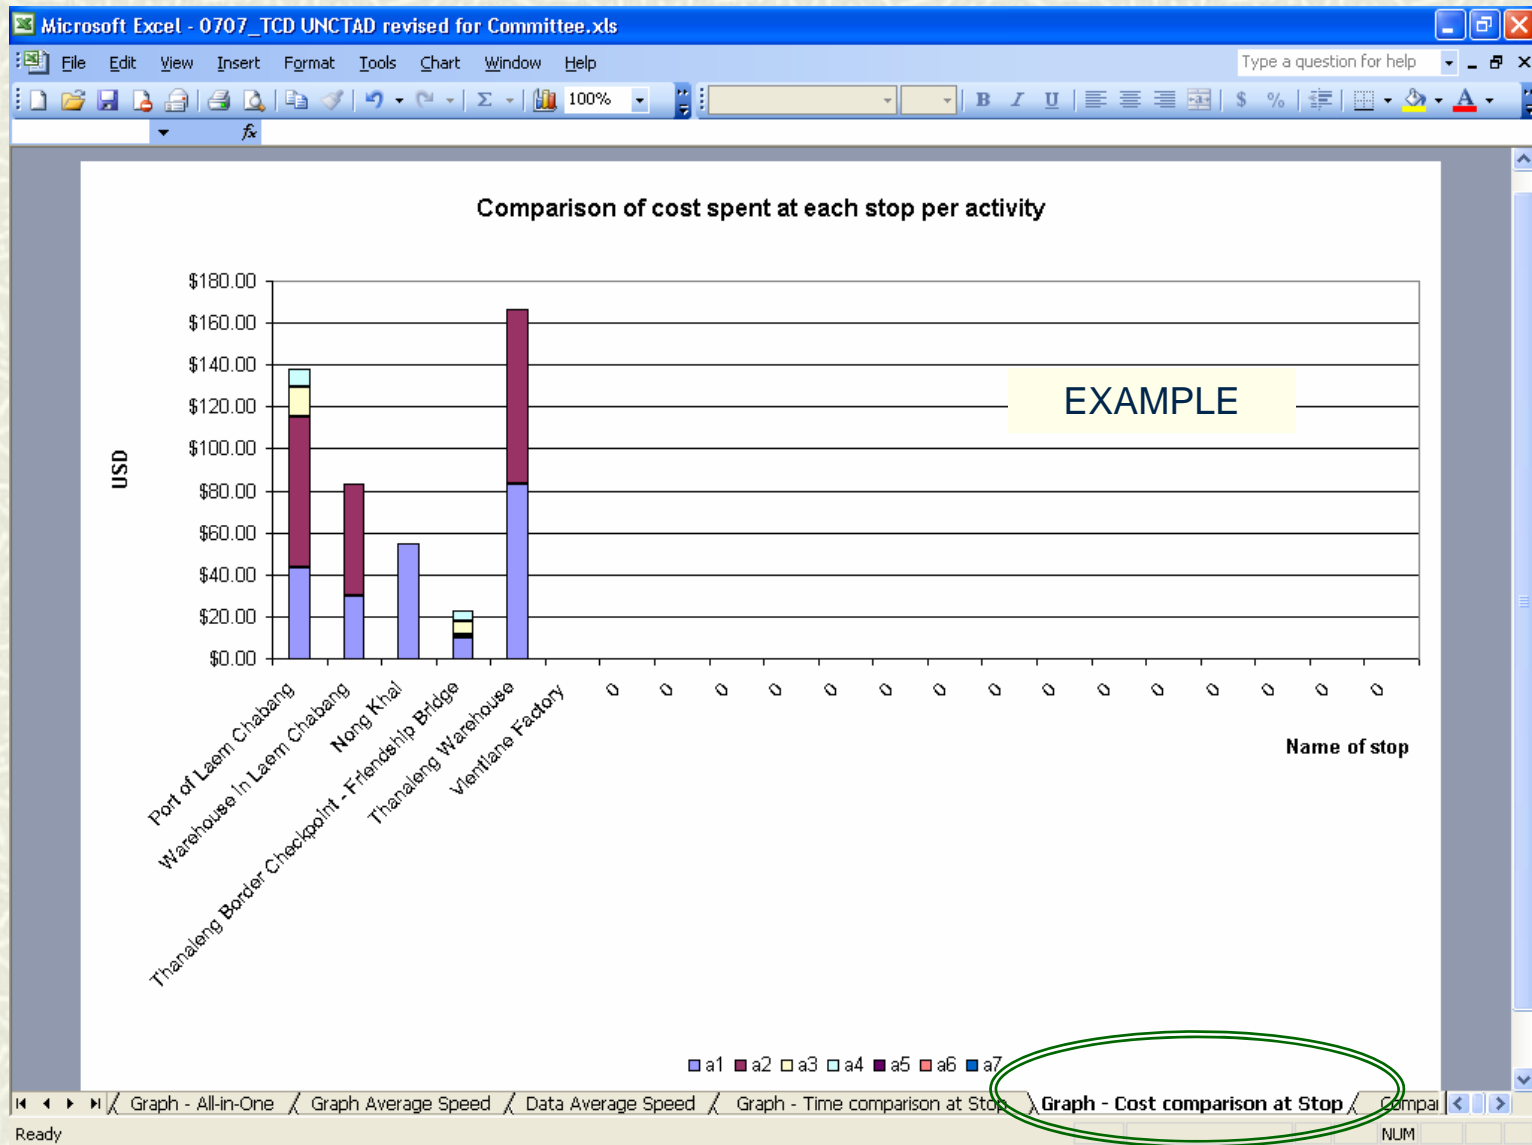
Microsoft Excel - 0707_TCD UNCTAD revised for Committee.xls

File Edit View Insert Format Tools Chart Window Help

Type a question for help

100%

B I U $ %

fx

Comparison of cost spent at each stop per activity

$180.00
$160.00
$140.00
$120.00
$100.00
$80.00
$60.00
$40.00
$20.00
$0.00

USD

EXAMPLE

Port of Laem Chabang
Warehouse in Laem Chabang
Nong Khai
Thanaleng Border Checkpoint - Friendship Bridge
Thanaleng Warehouse
Vientiane Factory
0 0 0 0 0 0 0 0 0 0 0 0 0 0 0

Name of stop

a1 a2 a3 a4 a5 a6 a7

Graph - All-in-One / Graph Average Speed / Data Average Speed / Graph - Time comparison at Stop / Graph - Cost comparison at Stop / Compai

Ready

NUM